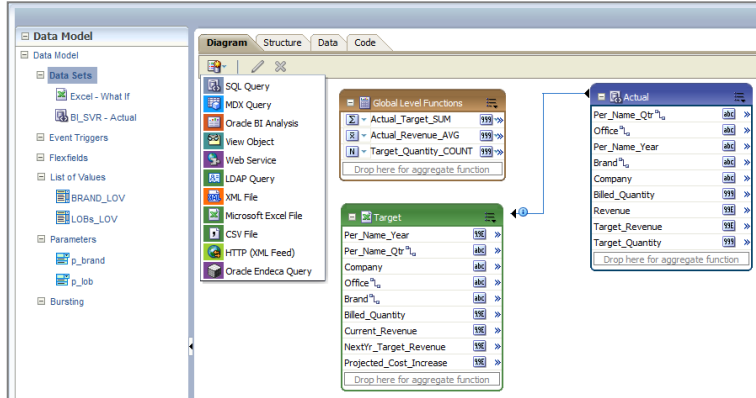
Data Model

Data Model
Data Sets
Excel - What If
BI_SVR - Actual
Event Triggers
Flexfields
List of Values
BRAND_LOV
LOBs_LOV
Parameters
p_brand
p_lob
Bursting

Diagram
Structure
Data
Code

SQL Query
MDX Query
Oracle BI Analysis
View Object
Web Service
LDAP Query
XML File
Microsoft Excel File
CSV File
HTTP (XML Feed)
Oracle Endeca Query

Global Level Functions
Actual_Target_SUM
Actual_Revenue_AVG
Target_Quantity_COUNT
Drop here for aggregate function

Target
Per_Name_Year
Per_Name_Qtr
Company
Office
Brand
Billed_Quantity
Current_Revenue
NextYr_Target_Revenue
Projected_Cost_Increase
Drop here for aggregate function

Actual
Per_Name_Qtr
Office
Per_Name_Year
Brand
Company
Billed_Quantity
Revenue
Target_Revenue
Target_Quantity
Drop here for aggregate function